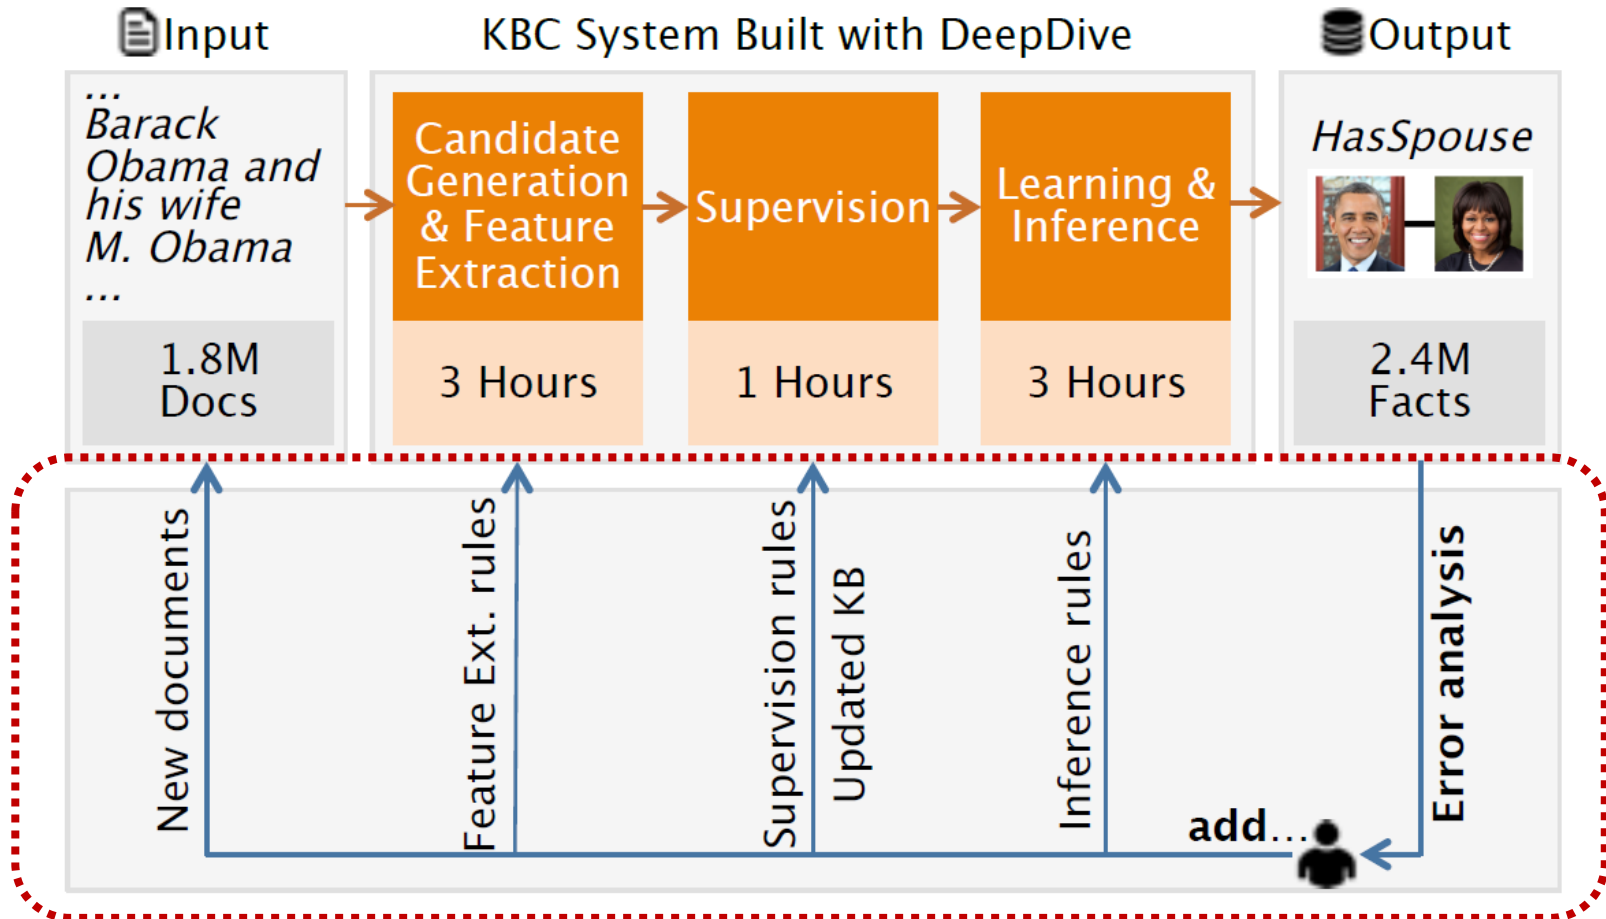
Input

...
Barack Obama and his wife M. Obama
...

1.8M Docs

KBC System Built with DeepDive

Candidate Generation & Feature Extraction

3 Hours

Supervision

1 Hours

Learning & Inference

3 Hours

Output

HasSpouse

2.4M Facts

New documents

Feature Ext. rules

Supervision rules

Updated KB

Inference rules

add...

Error analysis